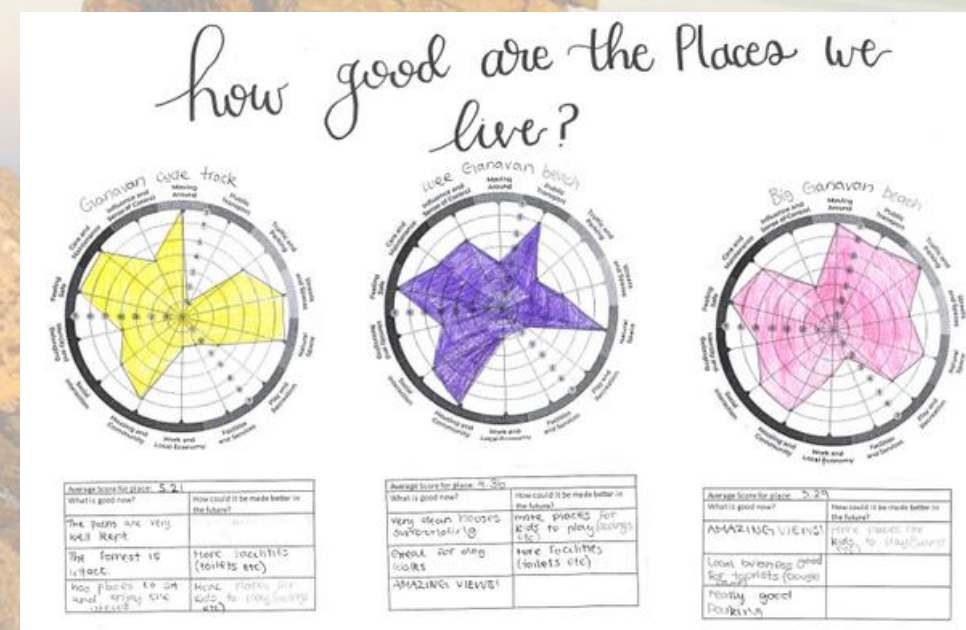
how good are the Places we live?

Ganavan cycle track

Moving Around
Public Transport
Traffic and Parking
Streets and Spaces
Natural Space
Play and Recreation
Facilities and Services
Work and Local Economy
Housing and Community
Social Interaction
Identity and Belonging
Feeling Safe
Care and Maintenance
Influence and Sense of Control

wee Ganavan beach

Moving Around
Public Transport
Traffic and Parking
Streets and Spaces
Natural Space
Play and Recreation
Facilities and Services
Work and Local Economy
Housing and Community
Social Interaction
Identity and Belonging
Feeling Safe
Care and Maintenance
Influence and Sense of Control

Big Ganavan beach

Moving Around
Public Transport
Traffic and Parking
Streets and Spaces
Natural Space
Play and Recreation
Facilities and Services
Work and Local Economy
Housing and Community
Social Interaction
Identity and Belonging
Feeling Safe
Care and Maintenance
Influence and Sense of Control

Average Score for place: 5.21

| What is good now? | How could it be made better in the future? |
|---|---|
| The paths are very well kept | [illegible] |
| The forrest is intact. | More facilities (toilets etc) |
| has places to sit and enjoy the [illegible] | More places for kids to play (swings etc) |

Average Score for place: 4.50

| What is good now? | How could it be made better in the future? |
|---|---|
| very clean houses surrounding | more places for kids to play (swings etc) |
| Great for dog walks | More facilities (toilets etc) |
| AMAZING VIEWS! | |

Average Score for place: 5.29

| What is good now? | How could it be made better in the future? |
|---|---|
| AMAZING VIEWS! | More places for kids to play (swings etc) |
| Local business good for tourists (bouge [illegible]) | |
| really good Parking | |